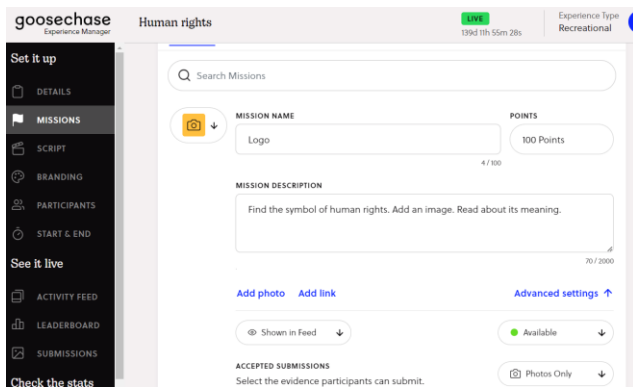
goosechase
Experience Manager

Human rights

LIVE
139d 11h 55m 28s

Experience Type
Recreational

Set it up

DETAILS

MISSIONS

SCRIPT

BRANDING

PARTICIPANTS

START & END

See it live

ACTIVITY FEED

LEADERBOARD

SUBMISSIONS

Check the stats

Search Missions

MISSION NAME

Logo

4 / 100

POINTS

100 Points

MISSION DESCRIPTION

Find the symbol of human rights. Add an image. Read about its meaning.

70 / 2000

Add photo Add link

Advanced settings

Shown in Feed

Available

ACCEPTED SUBMISSIONS

Select the evidence participants can submit.

Photos Only